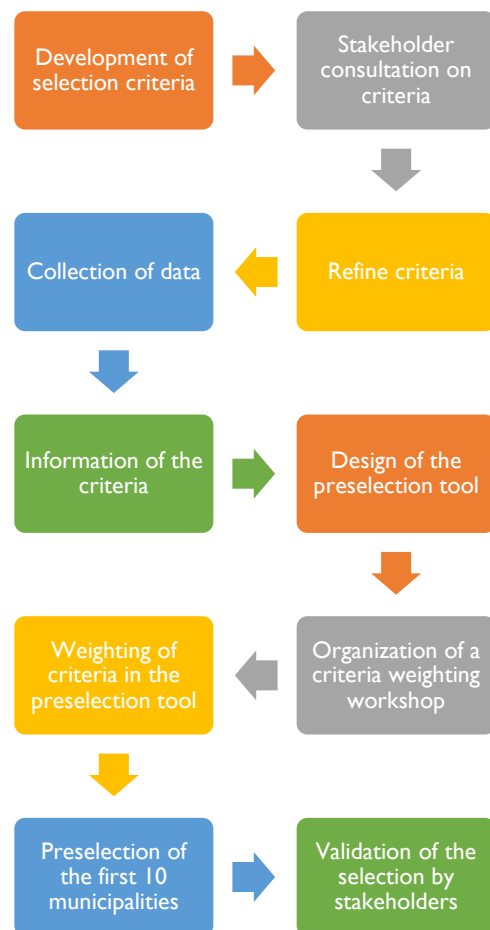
Development of selection criteria

Stakeholder consultation on criteria

Refine criteria

Collection of data

Information of the criteria

Design of the preselection tool

Organization of a criteria weighting workshop

Weighting of criteria in the preselection tool

Preselection of the first 10 municipalities

Validation of the selection by stakeholders